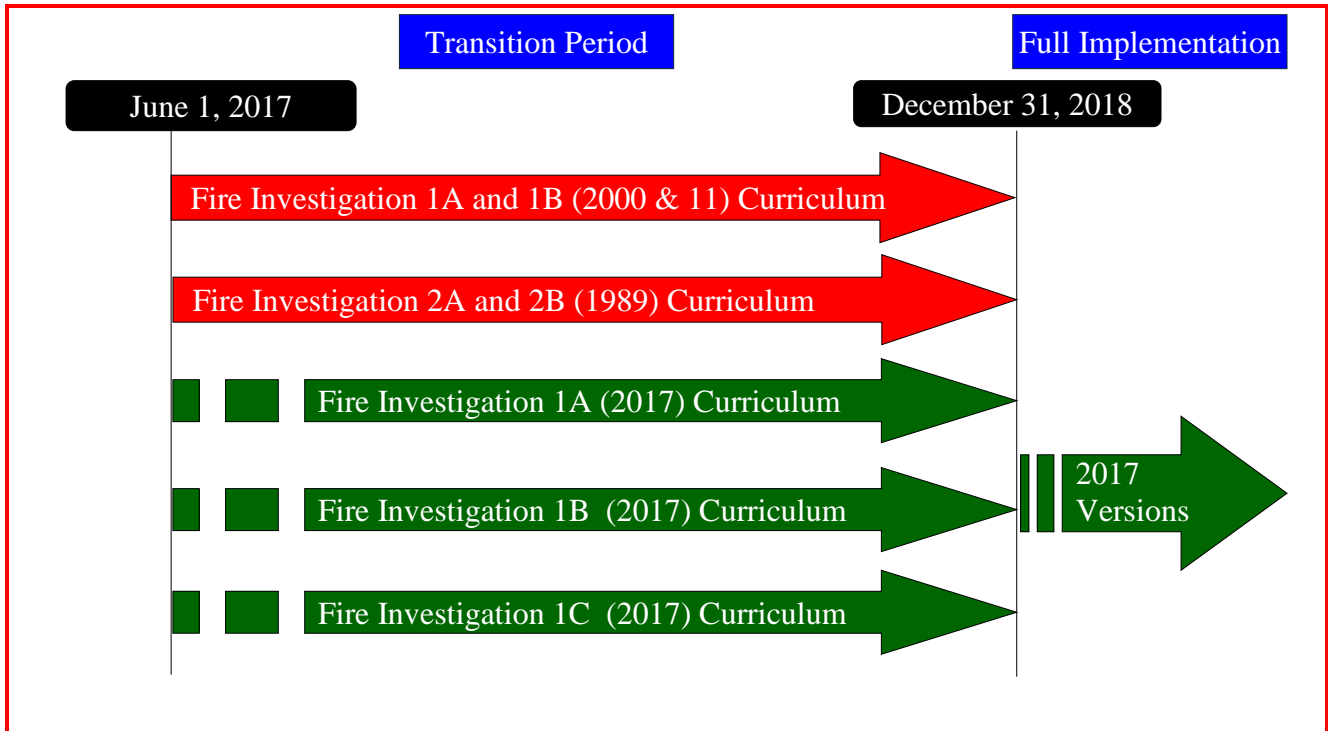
Transition Period

Full Implementation

June 1, 2017

December 31, 2018

Fire Investigation 1A and 1B (2000 & 11) Curriculum

Fire Investigation 2A and 2B (1989) Curriculum

Fire Investigation 1A (2017) Curriculum

Fire Investigation 1B (2017) Curriculum

2017 Versions

Fire Investigation 1C (2017) Curriculum